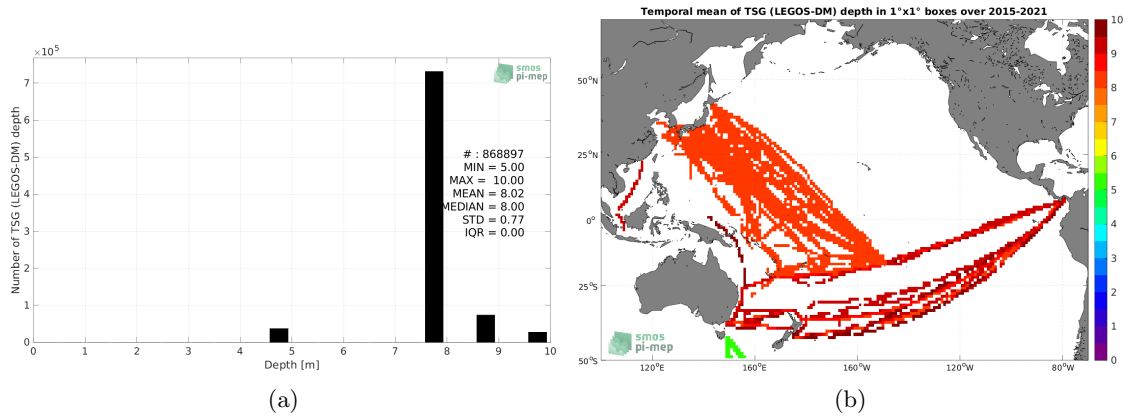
$\times 10^5$

smos pi-mep

Number of TSG (LEGOS-DM) depth

7
6
5
4
3
2
1
0

# : 868897
MIN = 5.00
MAX = 10.00
MEAN = 8.02
MEDIAN = 8.00
STD = 0.77
IQR = 0.00

0 1 2 3 4 5 6 7 8 9 10
Depth [m]

(a)

Temporal mean of TSG (LEGOS-DM) depth in 1°x1° boxes over 2015-2021

50°N
25°N
0°
25°S
50°S

120°E 160°E 160°W 120°W 80°W

smos pi-mep

10
9
8
7
6
5
4
3
2
1
0

(b)